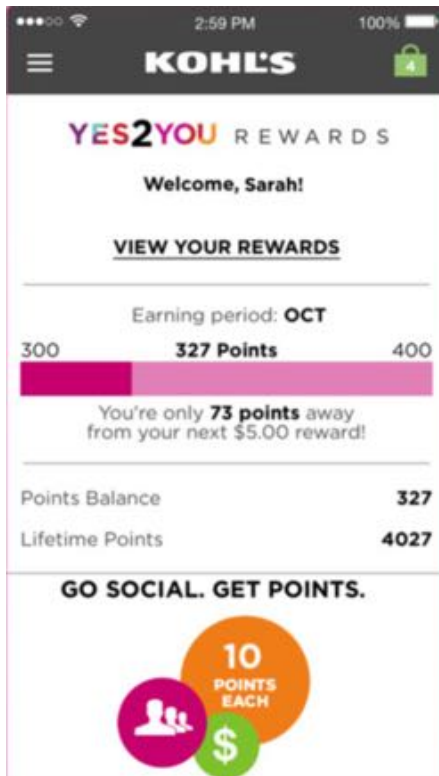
2:59 PM
100%
KOHL'S
4

YES2YOU REWARDS
Welcome, Sarah!

VIEW YOUR REWARDS

Earning period: OCT
300 327 Points 400
You're only 73 points away from your next $5.00 reward!

Points Balance 327
Lifetime Points 4027

GO SOCIAL. GET POINTS.

10 POINTS EACH
$